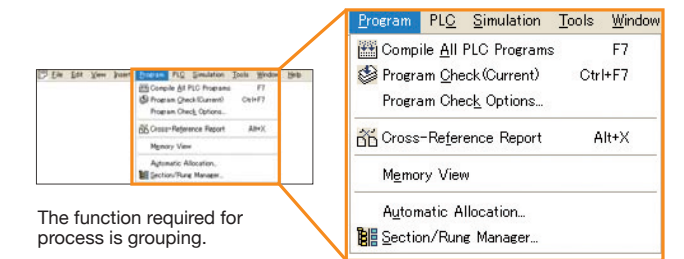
File Edit View Insert Program PLC Simulation Tools Window Help
Compile All PLC Programs F7
Program Check(Current) Ctrl+F7
Program Check Options...
Cross-Reference Report Alt+X
Memory View
Automatic Allocation...
Section/Rung Manager...

The function required for process is grouping.

Program PLC Simulation Tools Window
Compile All PLC Programs F7
Program Check(Current) Ctrl+F7
Program Check Options...
Cross-Reference Report Alt+X
Memory View
Automatic Allocation...
Section/Rung Manager...